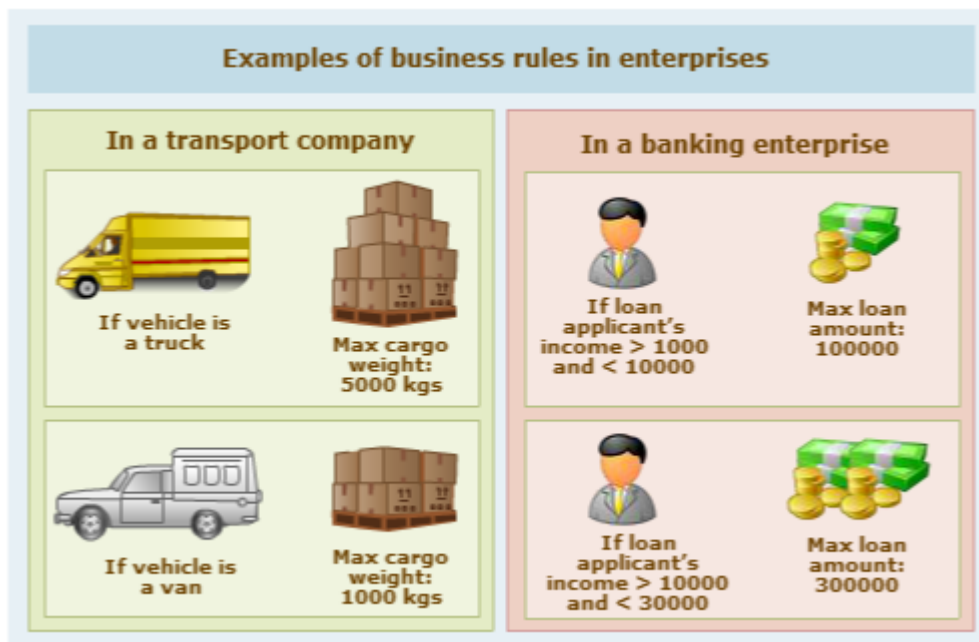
Examples of business rules in enterprises

In a transport company

If vehicle is a truck

Max cargo weight: 5000 kgs

If vehicle is a van

Max cargo weight: 1000 kgs

In a banking enterprise

If loan applicant's income > 1000 and < 10000

Max loan amount: 100000

If loan applicant's income > 10000 and < 30000

Max loan amount: 300000